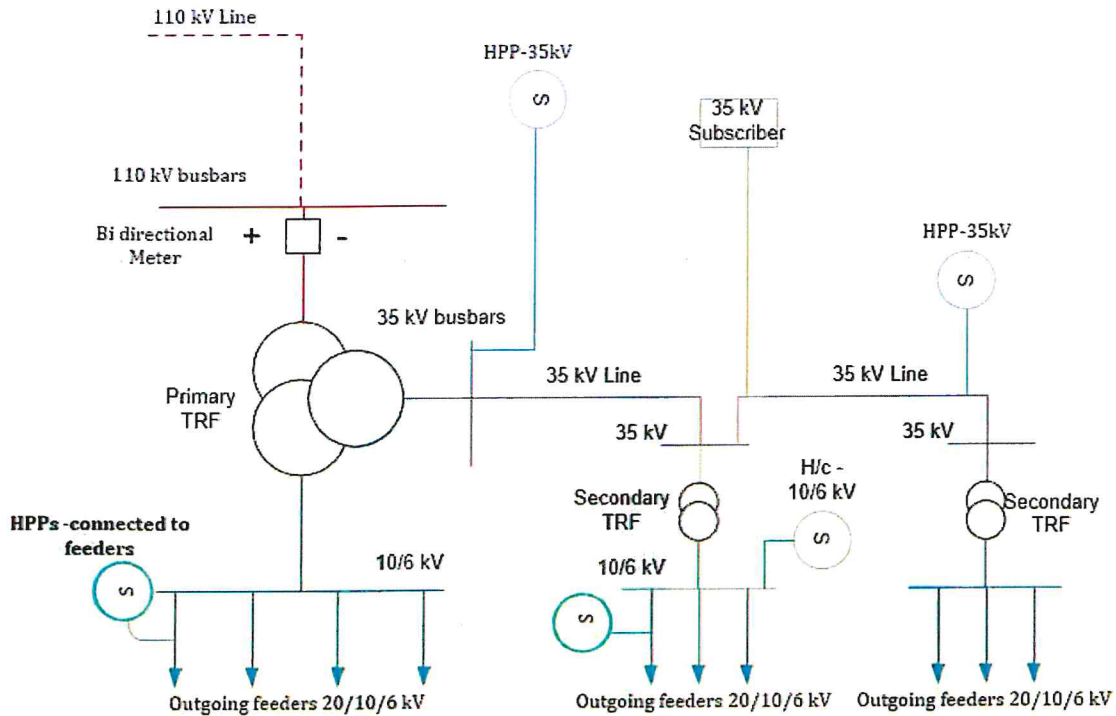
110 kV Line

HPP-35kV

S

35 kV Subscriber

110 kV busbars

Bi directional Meter

+

-

HPP-35kV

S

35 kV busbars

Primary TRF

35 kV Line

35 kV Line

35 kV

35 kV

Secondary TRF

H/c - 10/6 kV

S

Secondary TRF

HPPs -connected to feeders

S

10/6 kV

10/6 kV

S

Outgoing feeders 20/10/6 kV

Outgoing feeders 20/10/6 kV

Outgoing feeders 20/10/6 kV